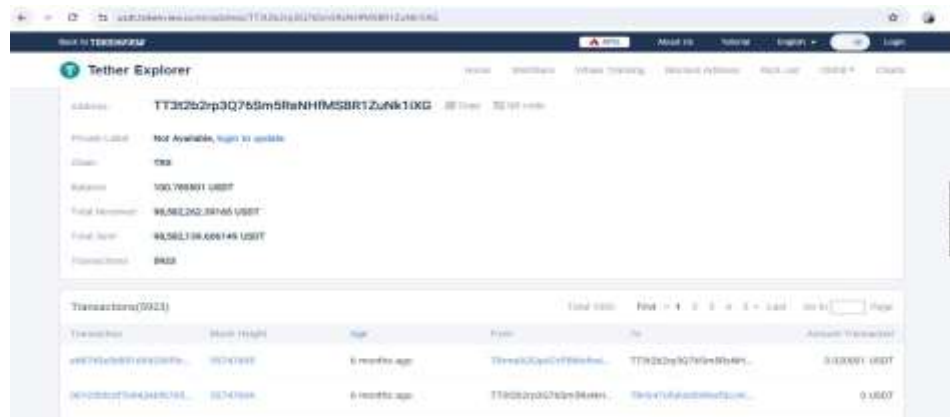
Back to TOKENVIEW

About Us Tutorial English Login

Tether Explorer

Address: TT3t2b2rp3Q76Sm5RsNHfMSBR1ZuNk1iXG

Private Label: Not Available, login to update

Chain: TRX

Balance: 100.785801 USDT

Total Received: 98,582,262.39165 USDT

Total Sent: 98,582,139.686149 USDT

Transactions: 5923

Transactions(5923)

First < 1 2 3 4 5 > Last Go to Page

| Transaction | Block Height | Age | From | To | Amount Transacted |
|---|---|---|---|---|---|
| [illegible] | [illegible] | 6 months ago | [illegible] | TT3t2b2rp3Q76Sm5RsNH... | 0.000001 USDT |
| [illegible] | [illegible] | 6 months ago | TT3t2b2rp3Q76Sm5RsNH... | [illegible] | 0 USDT |